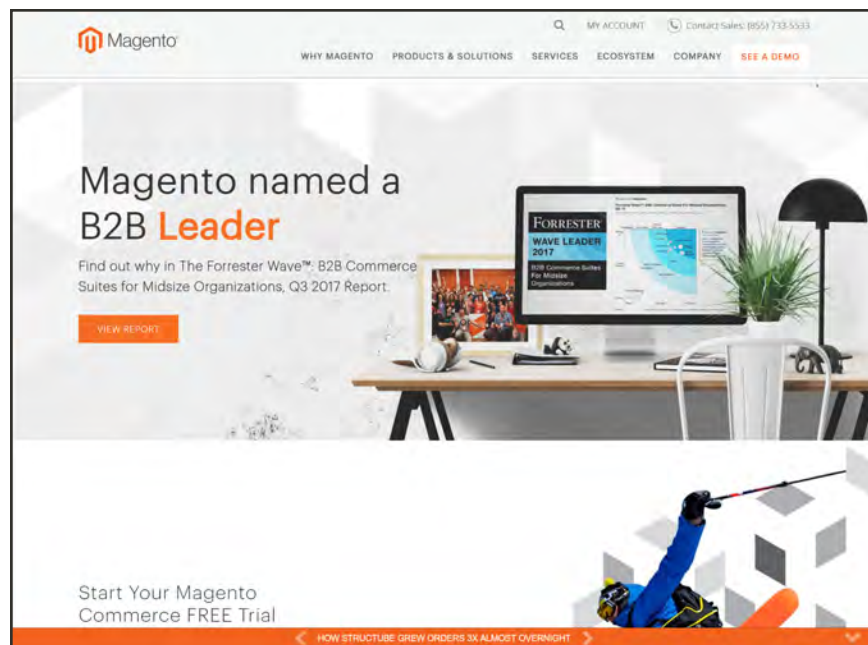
Magento

MY ACCOUNT Contact Sales: (855) 733-5533

WHY MAGENTO PRODUCTS & SOLUTIONS SERVICES ECOSYSTEM COMPANY SEE A DEMO

Magento named a B2B Leader

Find out why in The Forrester Wave™: B2B Commerce Suites for Midsize Organizations, Q3 2017 Report.

VIEW REPORT

FORRESTER
WAVE LEADER 2017
B2B Commerce Suites For Midsize Organizations

Start Your Magento Commerce FREE Trial

HOW STRUCTUBE GREW ORDERS 3X ALMOST OVERNIGHT